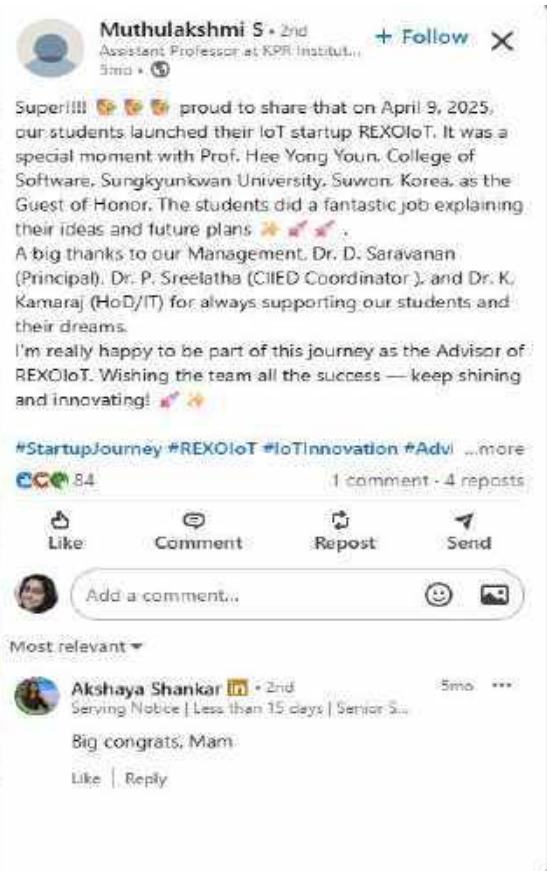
Muthulakshmi S • 2nd
Assistant Professor at KPR Institut...
5mo •

+ Follow

Super!!!! proud to share that on April 9, 2025, our students launched their IoT startup REXOIoT. It was a special moment with Prof. Hee Yong Youn, College of Software, Sungkyunkwan University, Suwon, Korea, as the Guest of Honor. The students did a fantastic job explaining their ideas and future plans .
A big thanks to our Management, Dr. D. Saravanan (Principal), Dr. P. Sreelatha (CIIED Coordinator ), and Dr. K. Kamaraj (HoD/IT) for always supporting our students and their dreams.
I'm really happy to be part of this journey as the Advisor of REXOIoT. Wishing the team all the success — keep shining and innovating!

#StartupJourney #REXOIoT #IoTInnovation #Advi ...more

84
1 comment • 4 reposts

Like
Comment
Repost
Send

Add a comment...

Most relevant

Akshaya Shankar in • 2nd
Serving Notice | Less than 15 days | Senior S...
5mo

Big congrats, Mam

Like | Reply